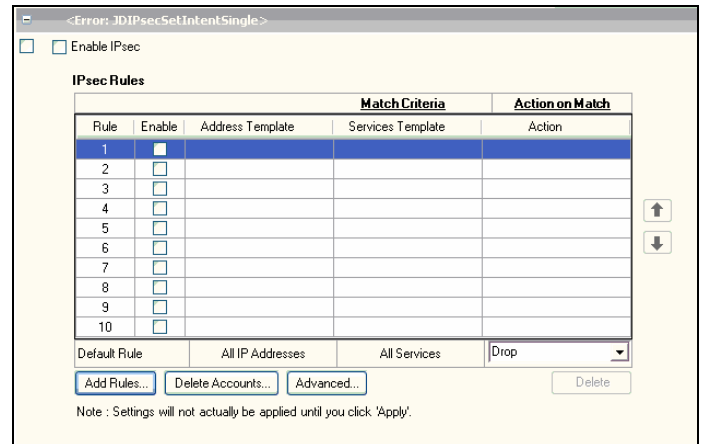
<Error: JDIPsecSetIntentSingle>

Enable IPsec

IPsec Rules

| | | | Match Criteria | Action on Match |
|---|---|---|---|---|
| Rule | Enable | Address Template | Services Template | Action |
| 1 | | | | |
| 2 | | | | |
| 3 | | | | |
| 4 | | | | |
| 5 | | | | |
| 6 | | | | |
| 7 | | | | |
| 8 | | | | |
| 9 | | | | |
| 10 | | | | |
| Default Rule | | All IP Addresses | All Services | Drop |

Add Rules... Delete Accounts... Advanced... Delete

Note : Settings will not actually be applied until you click 'Apply'.